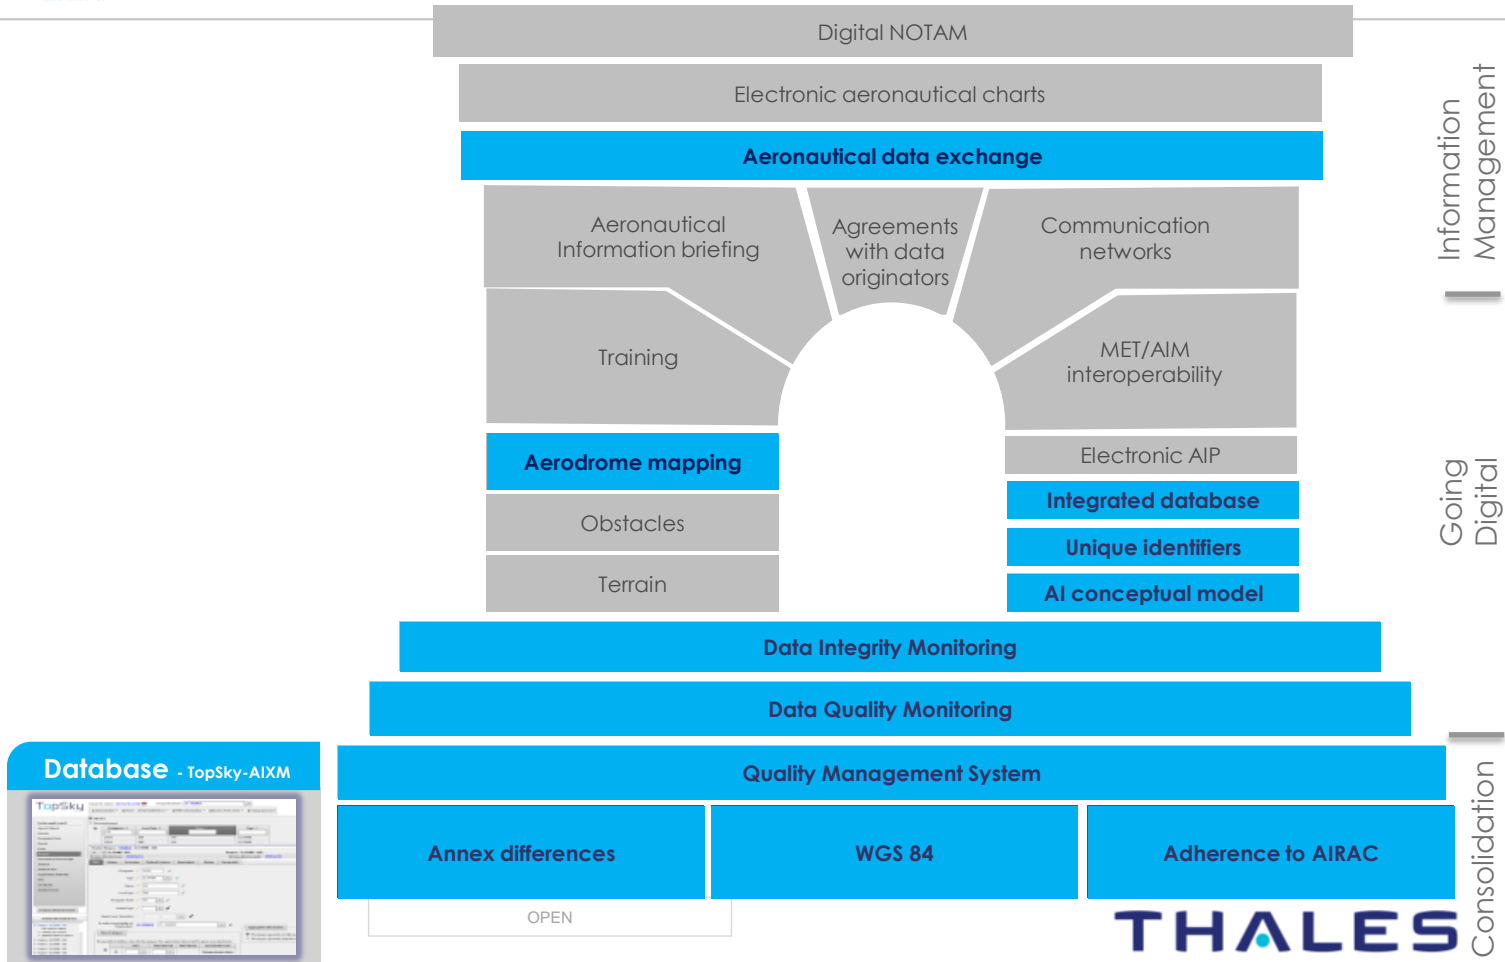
Digital NOTAM

Electronic aeronautical charts

Aeronautical data exchange

Aeronautical Information briefing

Agreements with data originators

Communication networks

Training

MET/AIM interoperability

Aerodrome mapping

Electronic AIP

Integrated database

Obstacles

Unique identifiers

Terrain

AI conceptual model

Data Integrity Monitoring

Data Quality Monitoring

Database - TopSky-AIXM

TopSky

Quality Management System

Annex differences

WGS 84

Adherence to AIRAC

OPEN

THALES

Information Management

Going Digital

Consolidation